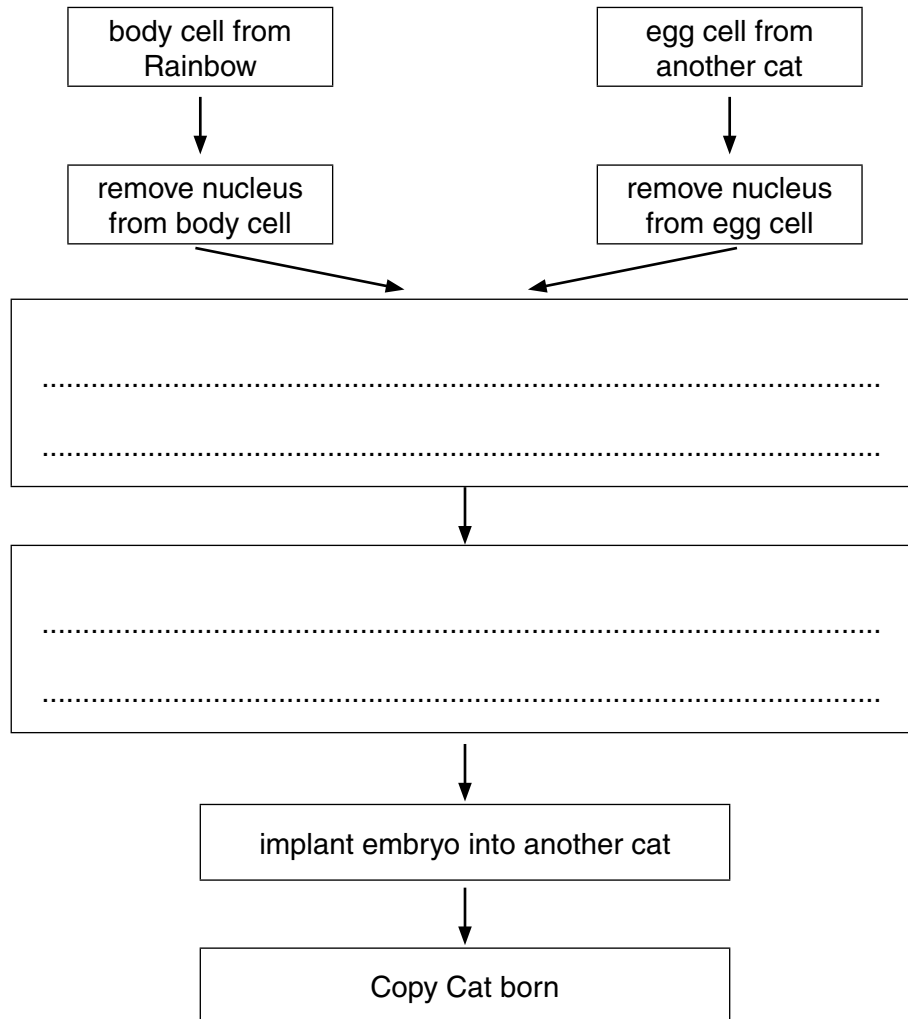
body cell from Rainbow

egg cell from another cat

remove nucleus from body cell

remove nucleus from egg cell

.............................................................................................

.............................................................................................

.............................................................................................

.............................................................................................

implant embryo into another cat

Copy Cat born